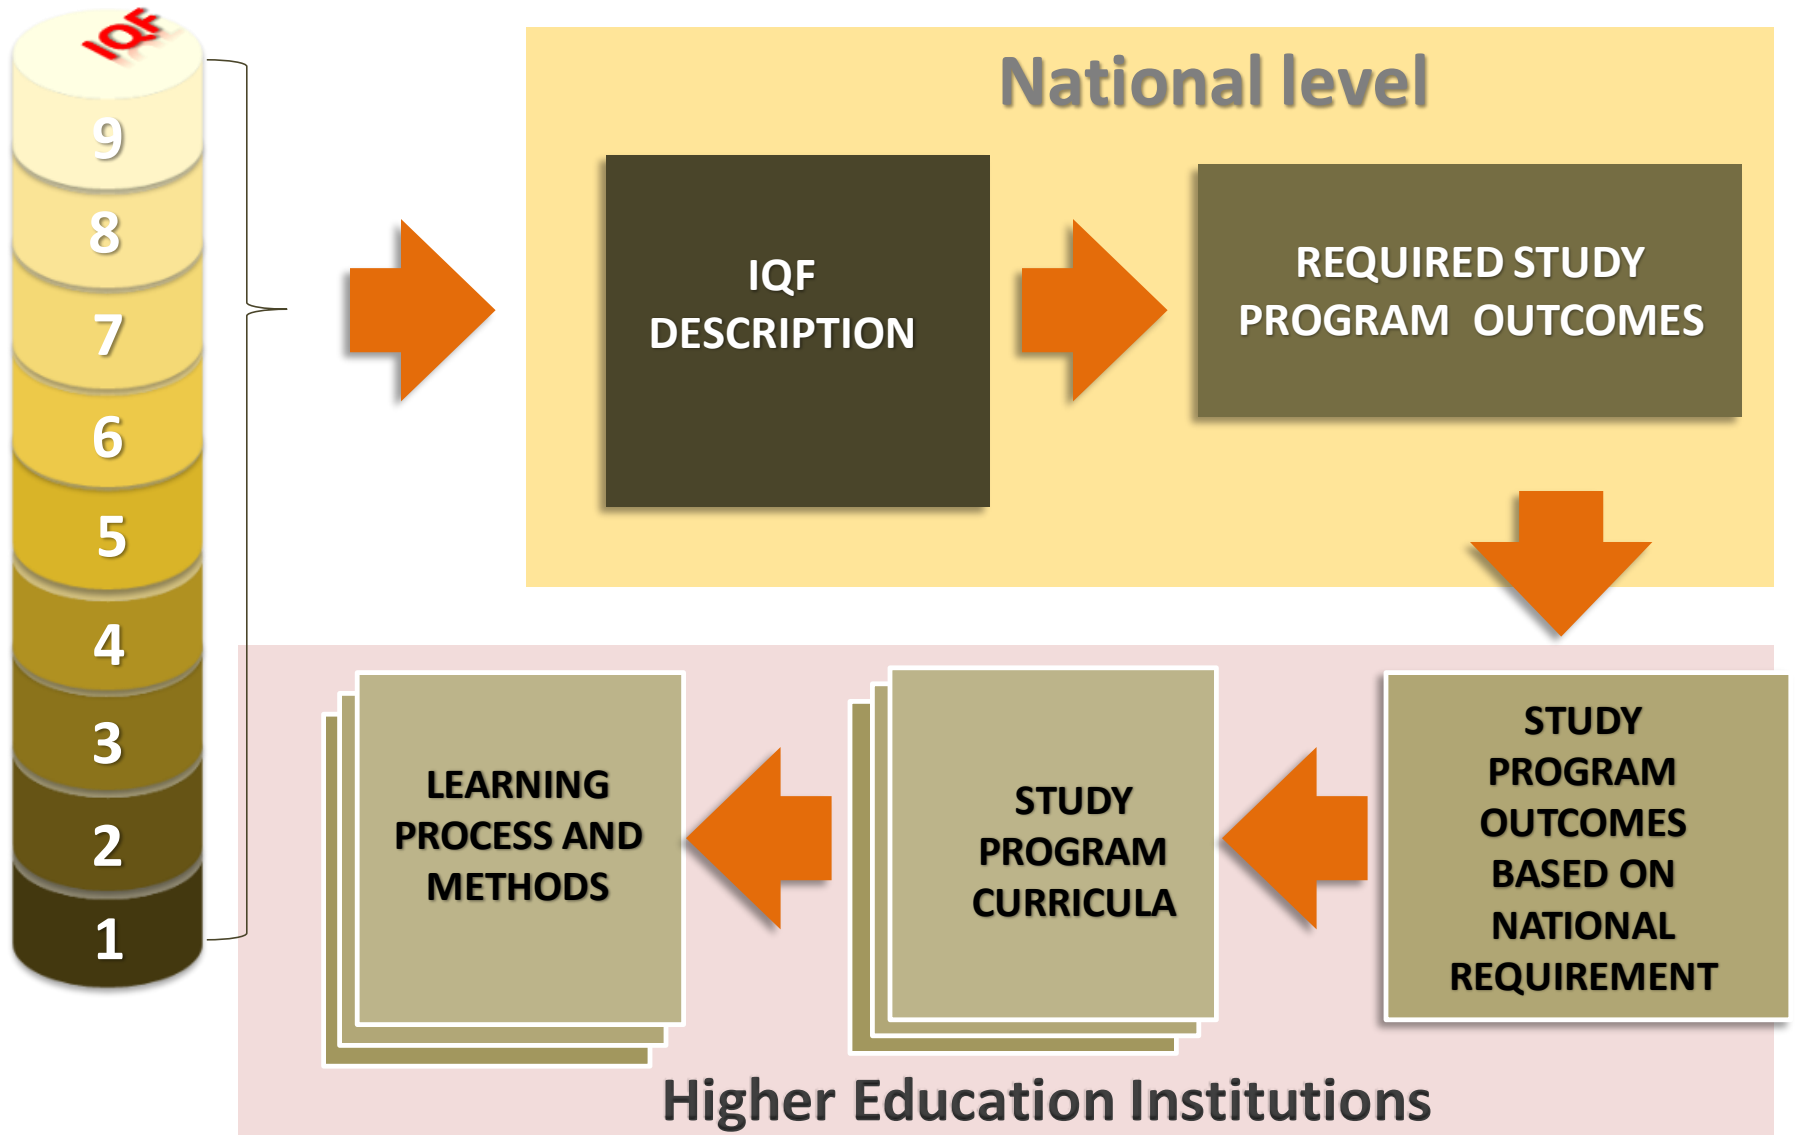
IQF

9
8
7
6
5
4
3
2
1

National level

IQF DESCRIPTION

REQUIRED STUDY PROGRAM OUTCOMES

STUDY PROGRAM OUTCOMES BASED ON NATIONAL REQUIREMENT

STUDY PROGRAM CURRICULA

LEARNING PROCESS AND METHODS

Higher Education Institutions